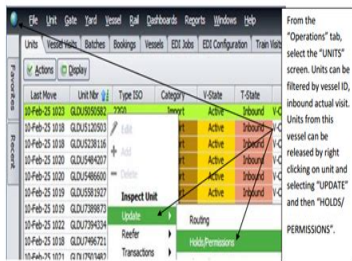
File Unit Gate Yard Vessel Rail Dashboards Reports Windows Help

Units Vessel Visits Batches Bookings Vessels EDI Jobs EDI Configuration Train Visits

Favorites Recent

Actions Display

| Last Move | Unit Nbr | Type ISO | Category | V-State | T-State |
|---|---|---|---|---|---|
| 10-Feb-25 1023 | GLDU5050582 | 2200 | Import | Active | Inbound |
| 10-Feb-25 1018 | GLDU5120503 | | | Active | Inbound |
| 10-Feb-25 1018 | GLDU5238116 | | | Active | Inbound |
| 10-Feb-25 1020 | GLDU5484207 | | | Active | Inbound |
| 10-Feb-25 1020 | GLDU5486600 | | | Active | Inbound |
| 10-Feb-25 1019 | GLDU5581927 | | | Active | Inbound |
| 10-Feb-25 1019 | GLDU7389873 | | | | |
| 10-Feb-25 1022 | GLDU7394334 | | | | |
| 10-Feb-25 1018 | GLDU7496721 | | | | |
| 10-Feb-25 1021 | GLDU7503482 | | | | |

Edit
Add
Delete
Inspect Unit
Update
Reefer
Transactions
Routing
Holds/Permissions

From the "Operations" tab, select the "UNITS" screen. Units can be filtered by vessel ID, inbound actual visit. Units from this vessel can be released by right clicking on unit and selecting "UPDATE" and then "HOLDS/ PERMISSIONS".